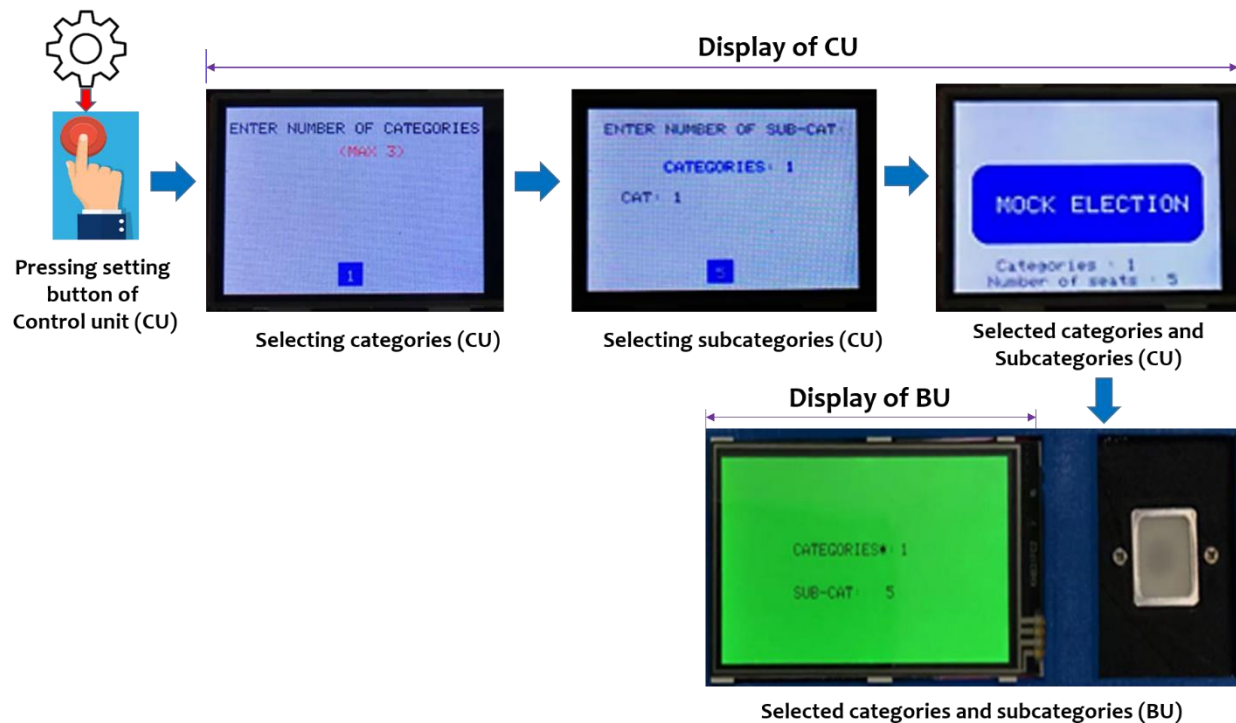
Display of CU

Pressing setting button of Control unit (CU)

ENTER NUMBER OF CATEGORIES
(MAX 3)
1

Selecting categories (CU)

ENTER NUMBER OF SUB-CAT:
CATEGORIES: 1
CAT: 1
5

Selecting subcategories (CU)

MOCK ELECTION
Categories : 1
Number of seats : 5

Selected categories and Subcategories (CU)

Display of BU

CATEGORIES#: 1
SUB-CAT: 5

Selected categories and subcategories (BU)